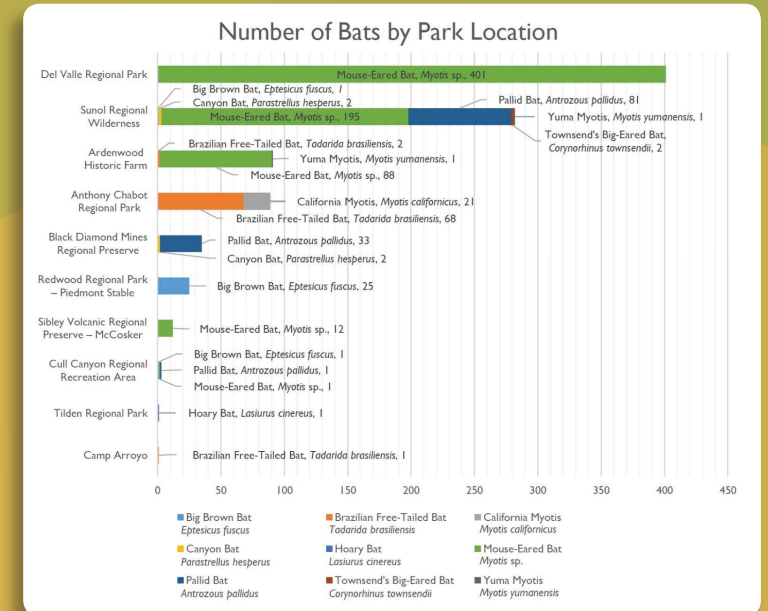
Number of Bats by Park Location

Del Valle Regional Park
Mouse-Eared Bat, *Myotis* sp., 401

Sunol Regional Wilderness
Big Brown Bat, *Eptesicus fuscus*, 1
Canyon Bat, *Parastrellus hesperus*, 2
Mouse-Eared Bat, *Myotis* sp., 195
Pallid Bat, *Antrozous pallidus*, 81
Yuma Myotis, *Myotis yumanensis*, 1
Townsend's Big-Eared Bat, *Corynorhinus townsendii*, 2

Ardenwood Historic Farm
Brazilian Free-Tailed Bat, *Tadarida brasiliensis*, 2
Yuma Myotis, *Myotis yumanensis*, 1
Mouse-Eared Bat, *Myotis* sp., 88

Anthony Chabot Regional Park
California Myotis, *Myotis californicus*, 21
Brazilian Free-Tailed Bat, *Tadarida brasiliensis*, 68

Black Diamond Mines Regional Preserve
Pallid Bat, *Antrozous pallidus*, 33
Canyon Bat, *Parastrellus hesperus*, 2

Redwood Regional Park – Piedmont Stable
Big Brown Bat, *Eptesicus fuscus*, 25

Sibley Volcanic Regional Preserve – McCosker
Mouse-Eared Bat, *Myotis* sp., 12

Cull Canyon Regional Recreation Area
Big Brown Bat, *Eptesicus fuscus*, 1
Pallid Bat, *Antrozous pallidus*, 1
Mouse-Eared Bat, *Myotis* sp., 1

Tilden Regional Park
Hoary Bat, *Lasiurus cinereus*, 1

Camp Arroyo
Brazilian Free-Tailed Bat, *Tadarida brasiliensis*, 1

0 50 100 150 200 250 300 350 400 450

Big Brown Bat *Eptesicus fuscus*
Brazilian Free-Tailed Bat *Tadarida brasiliensis*
California Myotis *Myotis californicus*
Canyon Bat *Parastrellus hesperus*
Hoary Bat *Lasiurus cinereus*
Mouse-Eared Bat *Myotis* sp.
Pallid Bat *Antrozous pallidus*
Townsend's Big-Eared Bat *Corynorhinus townsendii*
Yuma Myotis *Myotis yumanensis*